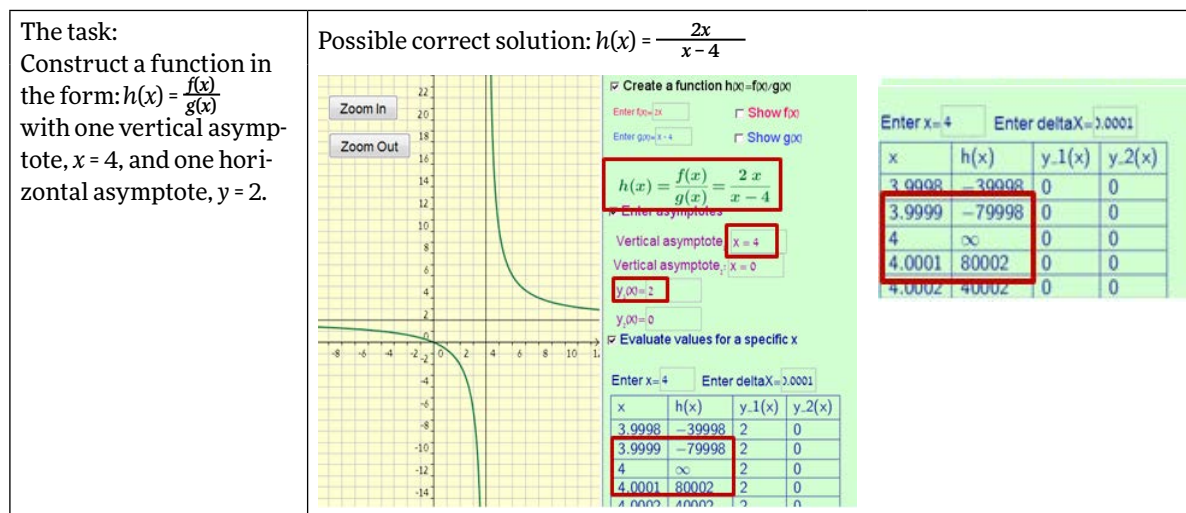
The task:
Construct a function in the form: $h(x) = \frac{f(x)}{g(x)}$ with one vertical asymptote, $x = 4$, and one horizontal asymptote, $y = 2$.

Possible correct solution: $h(x) = \frac{2x}{x-4}$

Zoom In
Zoom Out

22
20
18
16
14
12
10
8
6
4
2
0
-2
-4
-6
-8
-10
-12
-14
-8 -6 -4 -2 2 4 6 8 10 1

☑ Create a function h(x)=f(x)/g(x)
Enter f(x)= 2x
☐ Show f(x)
Enter g(x)= x - 4
☐ Show g(x)

$h(x) = \frac{f(x)}{g(x)} = \frac{2\,x}{x-4}$

☑ Enter asymptotes
Vertical asymptote x = 4
Vertical asymptote$_2$ x = 0
$y_1(x)$= 2
$y_2(x)$= 0
☑ Evaluate values for a specific x

Enter x= 4 Enter deltaX= 0.0001

| x | h(x) | y_1(x) | y_2(x) |
|---|---|---|---|
| 3.9998 | −39998 | 2 | 0 |
| 3.9999 | −79998 | 2 | 0 |
| 4 | ∞ | 2 | 0 |
| 4.0001 | 80002 | 2 | 0 |
| 4.0002 | 40002 | 2 | 0 |

Enter x= 4 Enter deltaX= 0.0001

| x | h(x) | y_1(x) | y_2(x) |
|---|---|---|---|
| 3.9998 | −39998 | 0 | 0 |
| 3.9999 | −79998 | 0 | 0 |
| 4 | ∞ | 0 | 0 |
| 4.0001 | 80002 | 0 | 0 |
| 4.0002 | 40002 | 0 | 0 |